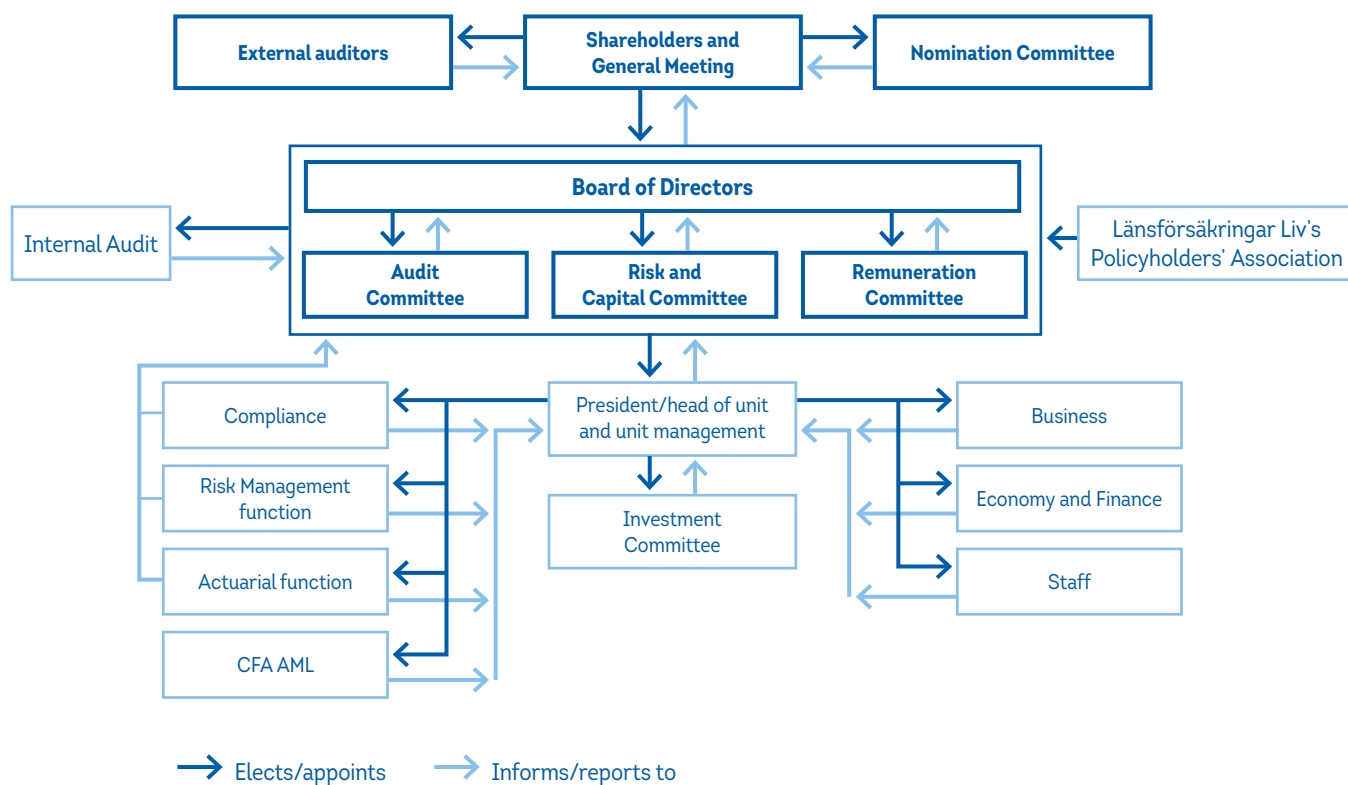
External auditors

Shareholders and General Meeting

Nomination Committee

Board of Directors

Internal Audit

Audit Committee

Risk and Capital Committee

Remuneration Committee

Länsförsäkringar Liv's Policyholders' Association

Compliance

President/head of unit and unit management

Business

Risk Management function

Investment Committee

Economy and Finance

Actuarial function

Staff

CFA AML

Elects/appoints

Informs/reports to